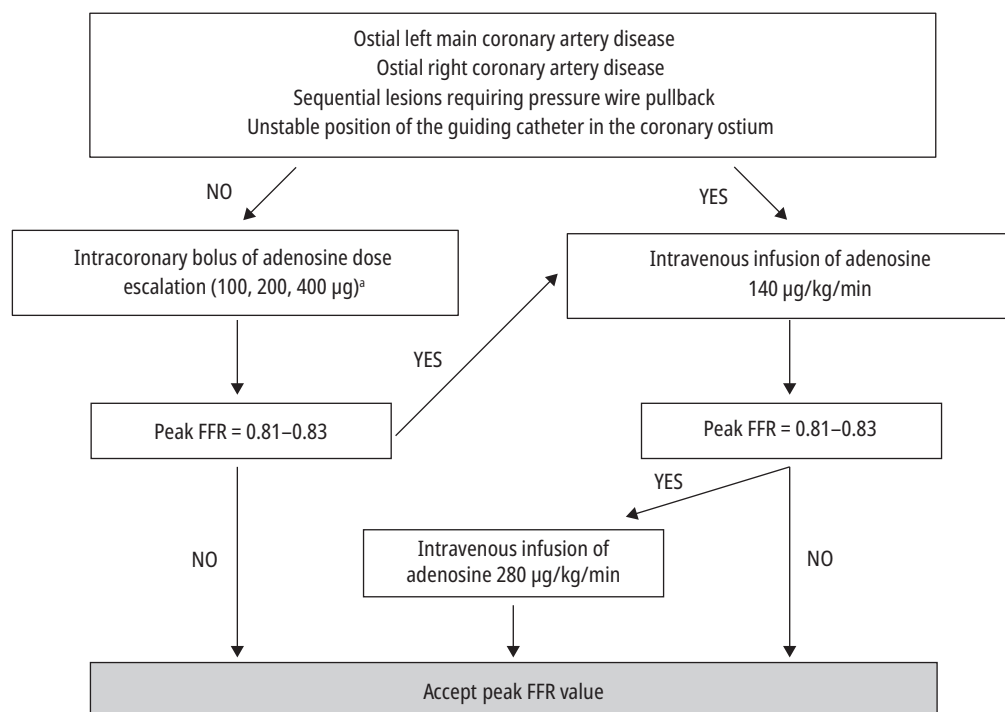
Ostial left main coronary artery disease
Ostial right coronary artery disease
Sequential lesions requiring pressure wire pullback
Unstable position of the guiding catheter in the coronary ostium

NO

YES

Intracoronary bolus of adenosine dose escalation (100, 200, 400 μg)$^a$

Intravenous infusion of adenosine 140 μg/kg/min

YES

Peak FFR = 0.81–0.83

Peak FFR = 0.81–0.83

YES

NO

Intravenous infusion of adenosine 280 μg/kg/min

NO

Accept peak FFR value